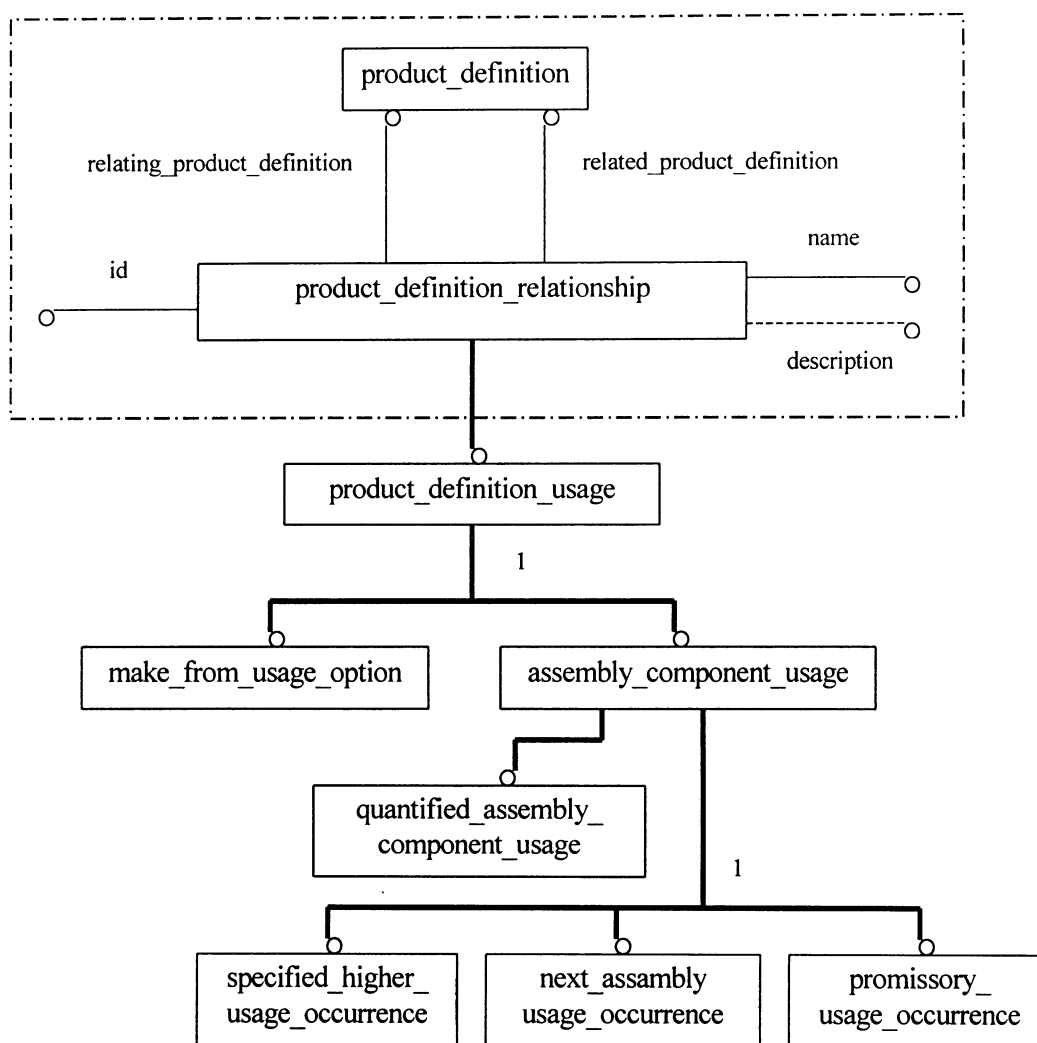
product_definition

relating_product_definition

related_product_definition

name

id

product_definition_relationship

description

product_definition_usage

1

make_from_usage_option

assembly_component_usage

quantified_assembly_ component_usage

1

specified_higher_ usage_occurrence

next_assambly usage_occurrence

promissory_ usage_occurrence